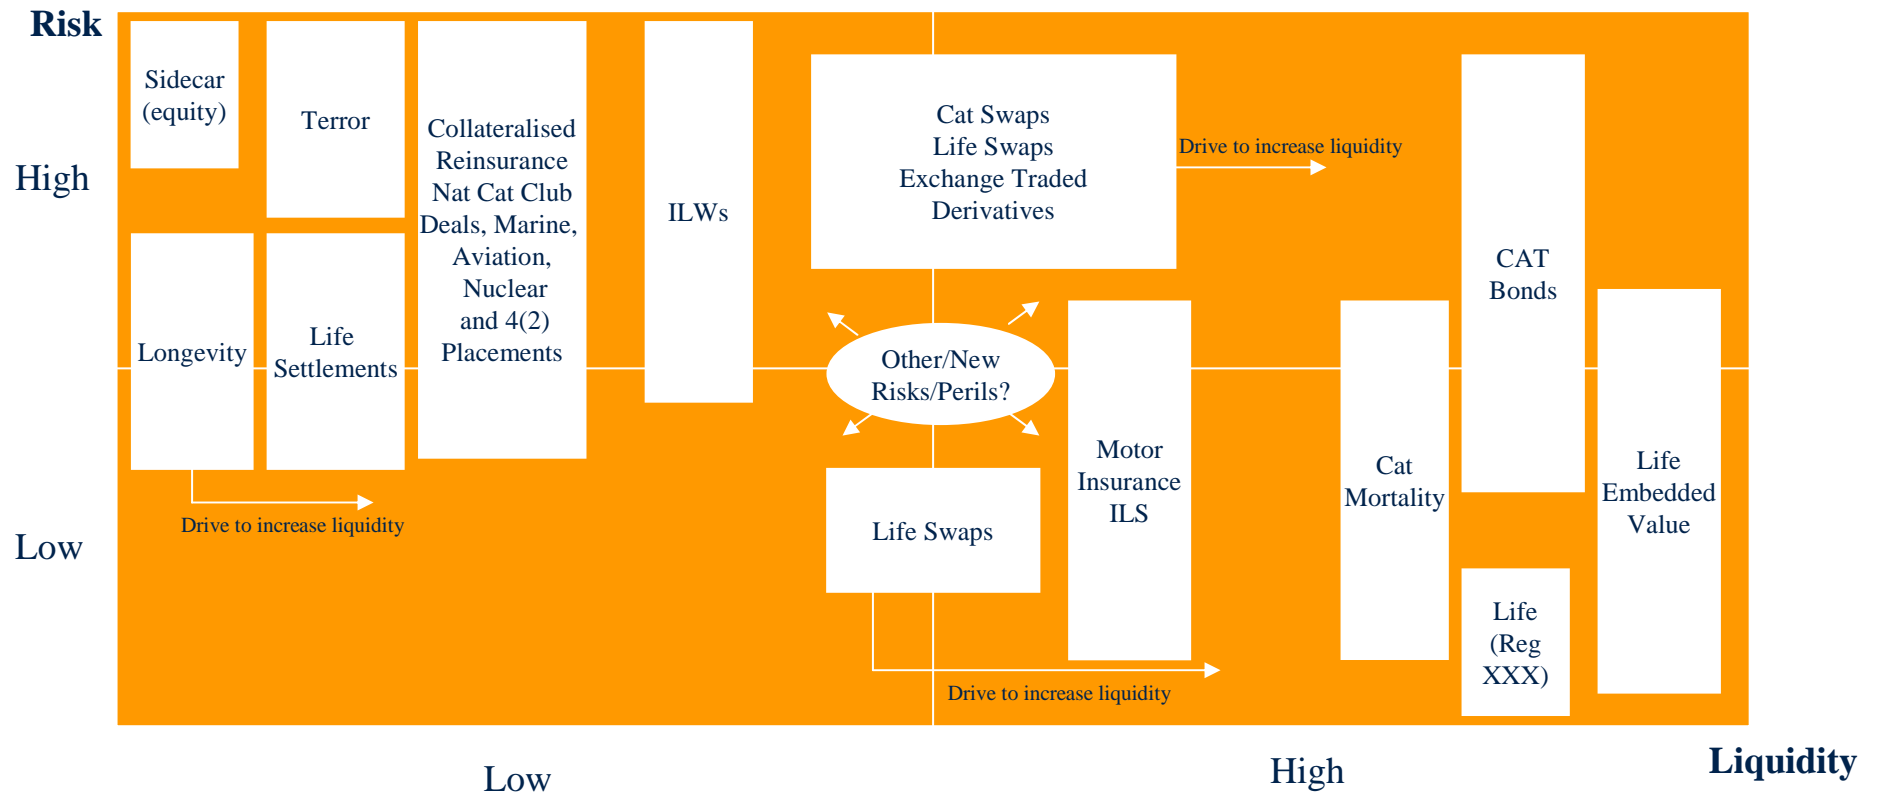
Risk

High

Low

Sidecar (equity)

Terror

Collateralised Reinsurance Nat Cat Club Deals, Marine, Aviation, Nuclear and 4(2) Placements

ILWs

Cat Swaps Life Swaps Exchange Traded Derivatives

Drive to increase liquidity

CAT Bonds

Longevity

Life Settlements

Other/New Risks/Perils?

Motor Insurance ILS

Cat Mortality

Life Embedded Value

Drive to increase liquidity

Life Swaps

Life (Reg XXX)

Drive to increase liquidity

Low

High

Liquidity